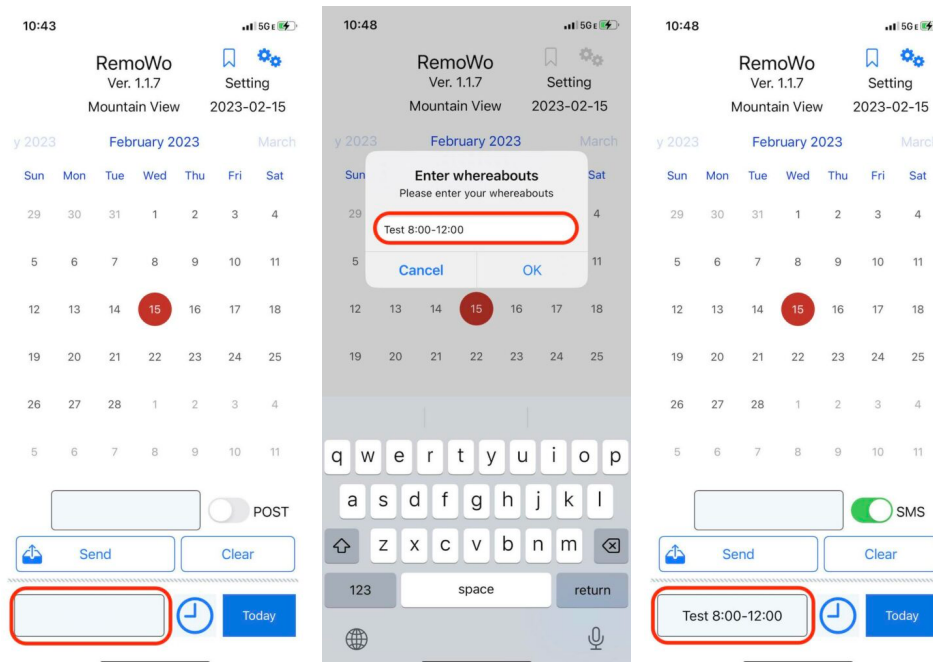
10:43
5G

RemoWo
Ver. 1.1.7
Setting
Mountain View
2023-02-15

y 2023
February 2023
March

| Sun | Mon | Tue | Wed | Thu | Fri | Sat |
|---|---|---|---|---|---|---|
| 29 | 30 | 31 | 1 | 2 | 3 | 4 |
| 5 | 6 | 7 | 8 | 9 | 10 | 11 |
| 12 | 13 | 14 | 15 | 16 | 17 | 18 |
| 19 | 20 | 21 | 22 | 23 | 24 | 25 |
| 26 | 27 | 28 | 1 | 2 | 3 | 4 |
| 5 | 6 | 7 | 8 | 9 | 10 | 11 |

POST
Send
Clear
Today

10:48
5G

RemoWo
Ver. 1.1.7
Setting
Mountain View
2023-02-15

y 2023
February 2023
March

Enter whereabouts
Please enter your whereabouts
Test 8:00-12:00
Cancel
OK

| Sun | | | | | | Sat |
|---|---|---|---|---|---|---|
| 29 | | | | | | 4 |
| 5 | | | | | | 11 |
| 12 | 13 | 14 | 15 | 16 | 17 | 18 |
| 19 | 20 | 21 | 22 | 23 | 24 | 25 |

q w e r t y u i o p
a s d f g h j k l
z x c v b n m
123
space
return

10:48
5G

RemoWo
Ver. 1.1.7
Setting
Mountain View
2023-02-15

y 2023
February 2023
March

| Sun | Mon | Tue | Wed | Thu | Fri | Sat |
|---|---|---|---|---|---|---|
| 29 | 30 | 31 | 1 | 2 | 3 | 4 |
| 5 | 6 | 7 | 8 | 9 | 10 | 11 |
| 12 | 13 | 14 | 15 | 16 | 17 | 18 |
| 19 | 20 | 21 | 22 | 23 | 24 | 25 |
| 26 | 27 | 28 | 1 | 2 | 3 | 4 |
| 5 | 6 | 7 | 8 | 9 | 10 | 11 |

SMS
Send
Clear
Test 8:00-12:00
Today